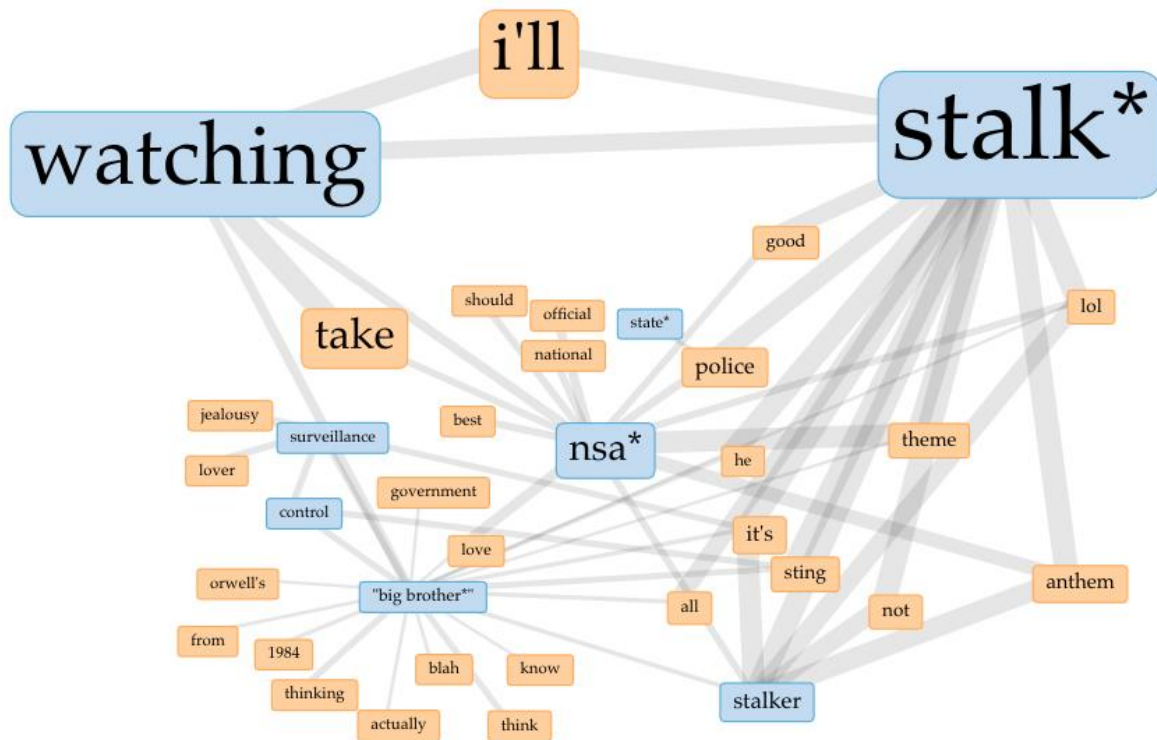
i'll

watching

stalk*

good

should

official

state*

lol

take

national

police

jealousy

surveillance

best

nsa*

theme

lover

he

government

control

it's

love

sting

orwell's

"big brother*"

all

anthem

not

from

1984

blah

know

thinking

stalker

actually

think